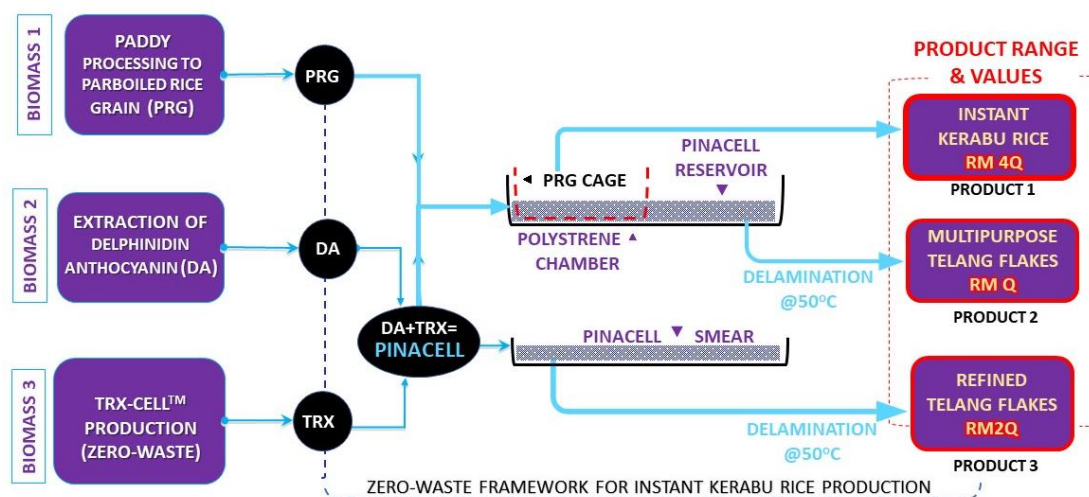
BIOMASS 1

PADDY PROCESSING TO PARBOILED RICE GRAIN (PRG)

PRG

BIOMASS 2

EXTRACTION OF DELPHINIDIN ANTHOCYANIN (DA)

DA

BIOMASS 3

TRX-CELL$^{TM}$ PRODUCTION (ZERO-WASTE)

TRX

DA+TRX= PINACELL

PRG CAGE

PINACELL RESERVOIR

POLYSTRENE CHAMBER

DELAMINATION @50$^{o}$C

PINACELL SMEAR

DELAMINATION @50$^{o}$C

PRODUCT RANGE & VALUES

INSTANT KERABU RICE RM 4Q

PRODUCT 1

MULTIPURPOSE TELANG FLAKES RM Q

PRODUCT 2

REFINED TELANG FLAKES RM2Q

PRODUCT 3

ZERO-WASTE FRAMEWORK FOR INSTANT KERABU RICE PRODUCTION